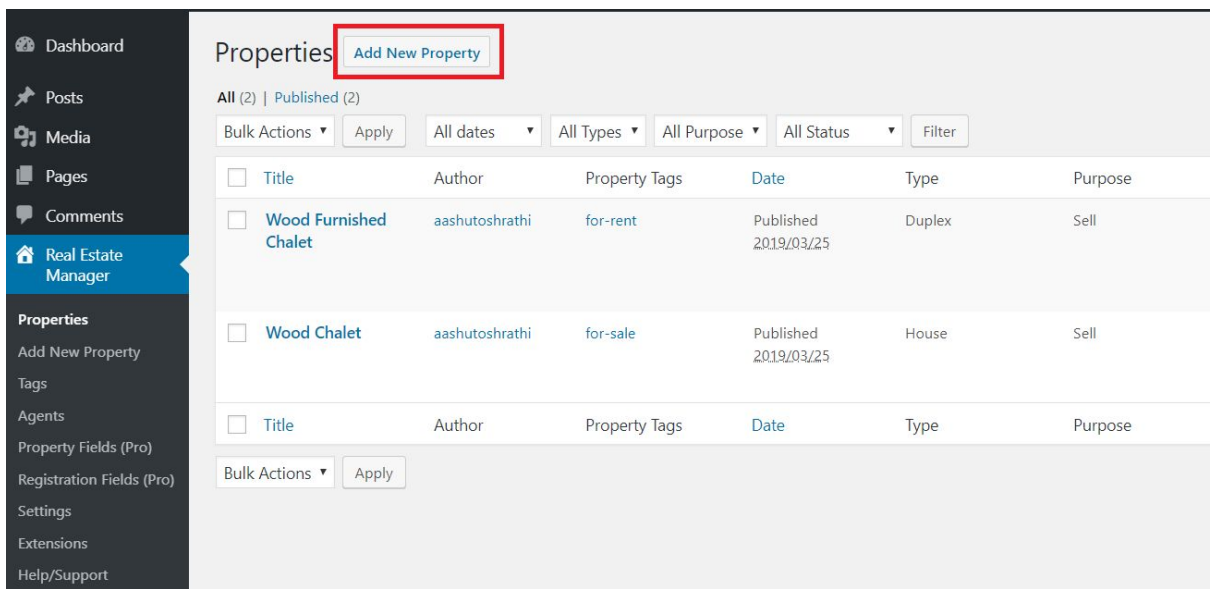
Dashboard
Posts
Media
Pages
Comments
Real Estate Manager
Properties
Add New Property
Tags
Agents
Property Fields (Pro)
Registration Fields (Pro)
Settings
Extensions
Help/Support

Properties Add New Property

All (2) | Published (2)

Bulk Actions ▼ Apply All dates ▼ All Types ▼ All Purpose ▼ All Status ▼ Filter

| | Title | Author | Property Tags | Date | Type | Purpose |
|---|---|---|---|---|---|---|
| | Wood Furnished Chalet | aashutoshrathi | for-rent | Published 2019/03/25 | Duplex | Sell |
| | Wood Chalet | aashutoshrathi | for-sale | Published 2019/03/25 | House | Sell |
| | Title | Author | Property Tags | Date | Type | Purpose |

Bulk Actions ▼ Apply